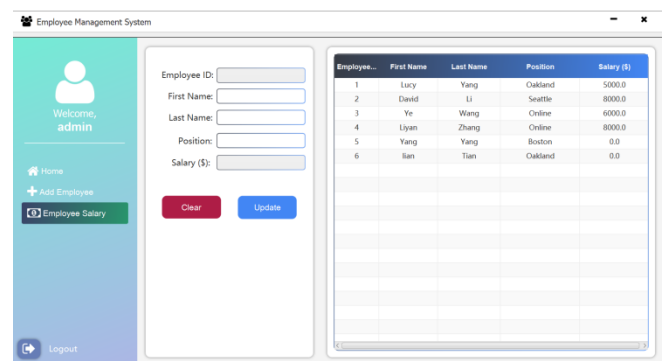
Employee Management System

Welcome,
admin

Home
Add Employee
Employee Salary

Logout

Employee ID:
First Name:
Last Name:
Position:
Salary ($):

Clear
Update

| Employee... | First Name | Last Name | Position | Salary ($) |
|---|---|---|---|---|
| 1 | Lucy | Yang | Oakland | 5000.0 |
| 2 | David | Li | Seattle | 8000.0 |
| 3 | Ye | Wang | Online | 6000.0 |
| 4 | Liyan | Zhang | Online | 8000.0 |
| 5 | Yang | Yang | Boston | 0.0 |
| 6 | lian | Tian | Oakland | 0.0 |